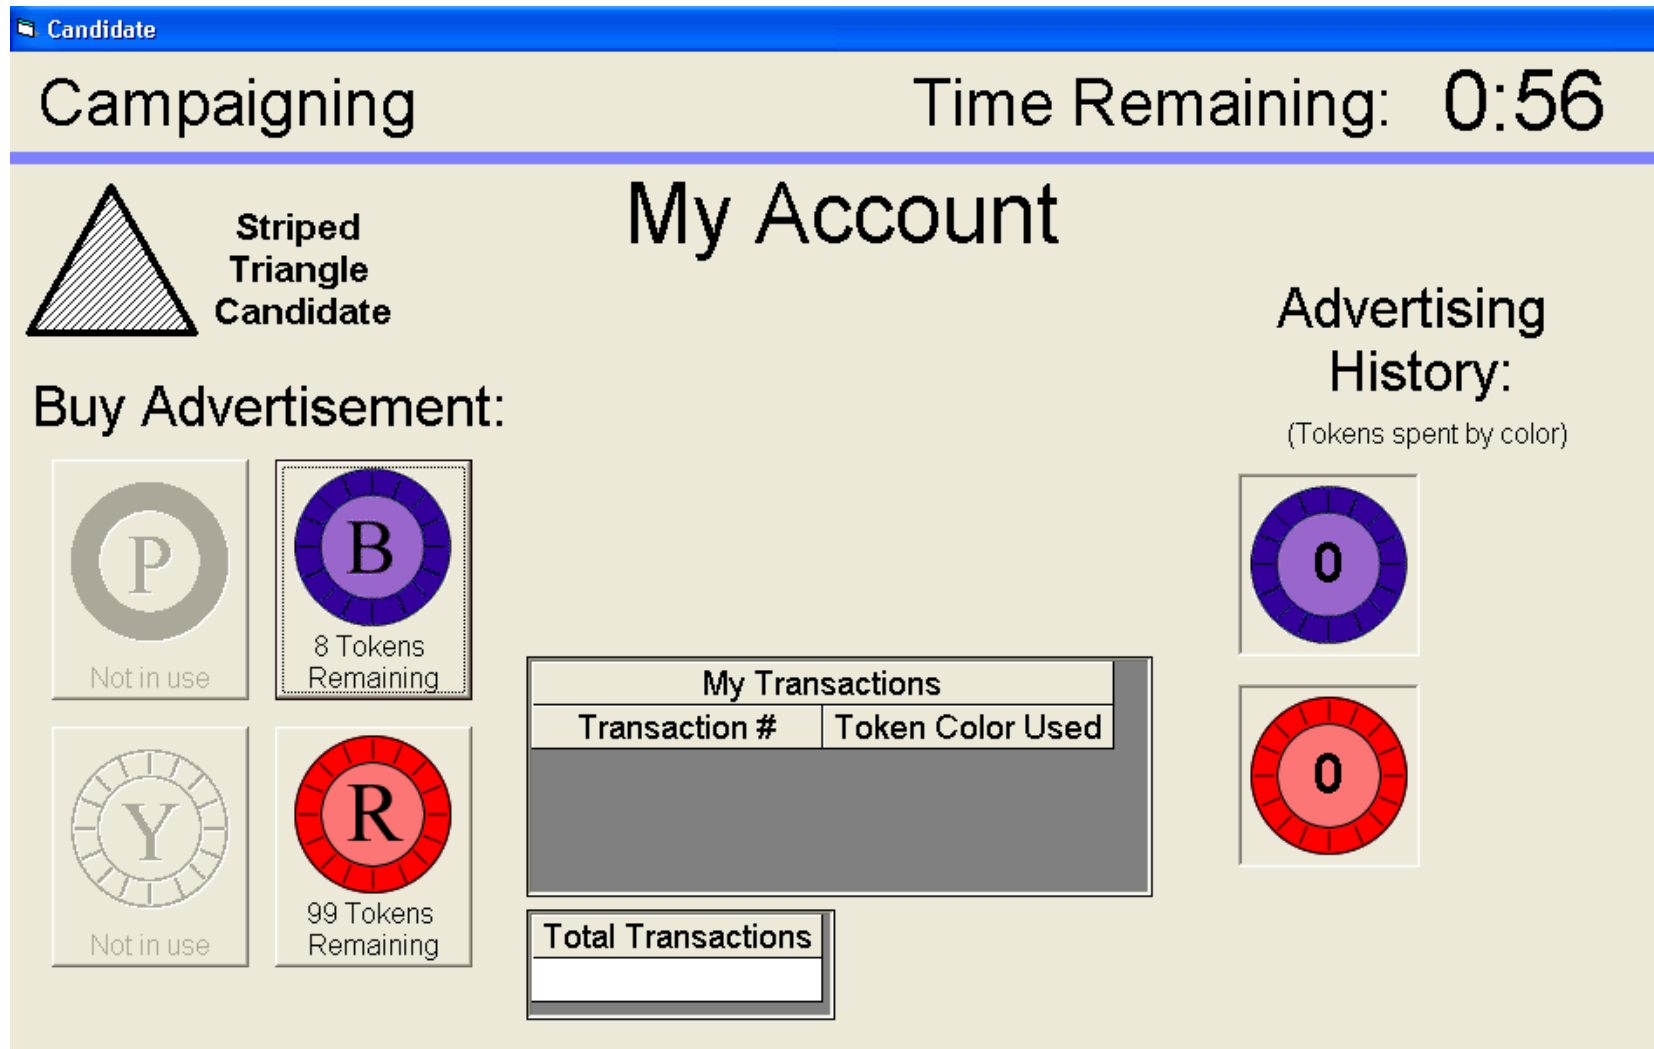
Candidate

Campaigning

Time Remaining: 0:56

Striped Triangle Candidate

My Account

Advertising History:

(Tokens spent by color)

Buy Advertisement:

P

Not in use

B

8 Tokens Remaining

0

Y

Not in use

R

99 Tokens Remaining

0

| My Transactions | |
|---|---|
| Transaction # | Token Color Used |

| Total Transactions |
|---|
| |